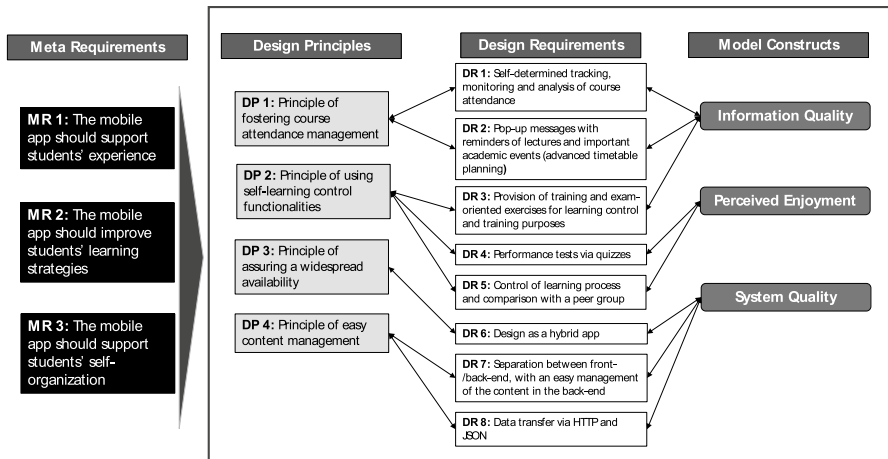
Meta Requirements

MR 1: The mobile app should support students' experience

MR 2: The mobile app should improve students' learning strategies

MR 3: The mobile app should support students' self-organization

Design Principles

DP 1: Principle of fostering course attendance management

DP 2: Principle of using self-learning control functionalities

DP 3: Principle of assuring a widespread availability

DP 4: Principle of easy content management

Design Requirements

DR 1: Self-determined tracking, monitoring and analysis of course attendance

DR 2: Pop-up messages with reminders of lectures and important academic events (advanced timetable planning)

DR 3: Provision of training and exam-oriented exercises for learning control and training purposes

DR 4: Performance tests via quizzes

DR 5: Control of learning process and comparison with a peer group

DR 6: Design as a hybrid app

DR 7: Separation between front-/back-end, with an easy management of the content in the back-end

DR 8: Data transfer via HTTP and JSON

Model Constructs

Information Quality

Perceived Enjoyment

System Quality